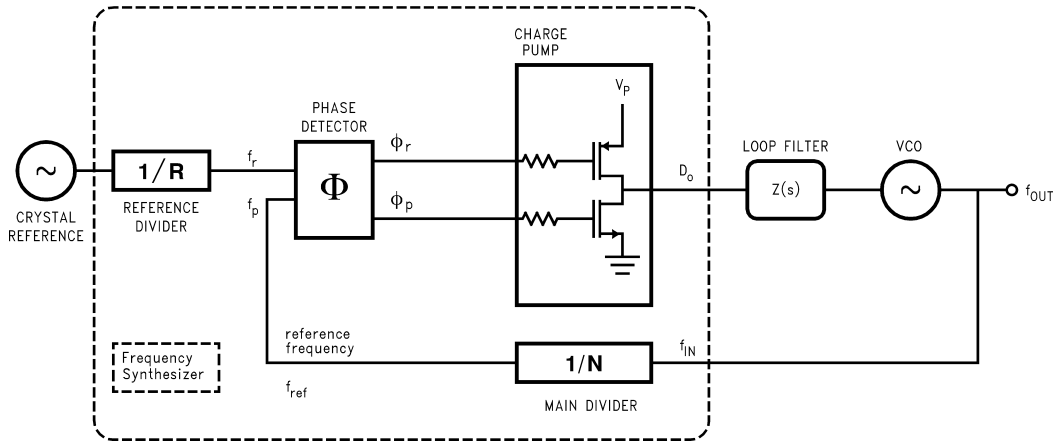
CHARGE PUMP

$V_P$

PHASE DETECTOR

$\phi_r$

$\phi_p$

$\Phi$

$f_r$

$f_p$

1/R

REFERENCE DIVIDER

CRYSTAL REFERENCE

$D_o$

LOOP FILTER

Z(s)

VCO

$f_{OUT}$

reference frequency

$f_{ref}$

Frequency Synthesizer

1/N

MAIN DIVIDER

$f_{IN}$